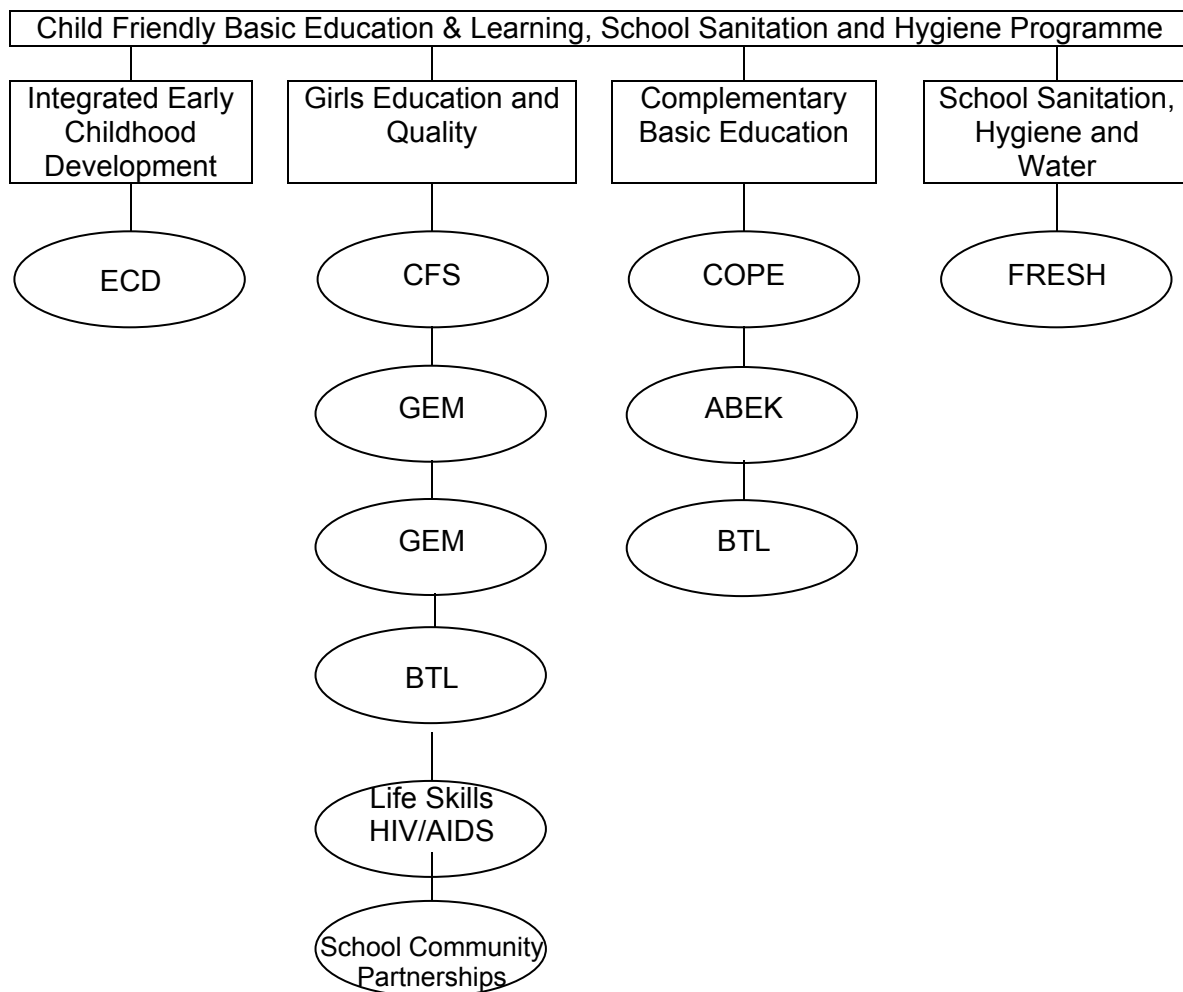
Child Friendly Basic Education & Learning, School Sanitation and Hygiene Programme

Integrated Early Childhood Development

ECD

Girls Education and Quality

CFS

GEM

GEM

BTL

Life Skills HIV/AIDS

School Community Partnerships

Complementary Basic Education

COPE

ABEK

BTL

School Sanitation, Hygiene and Water

FRESH